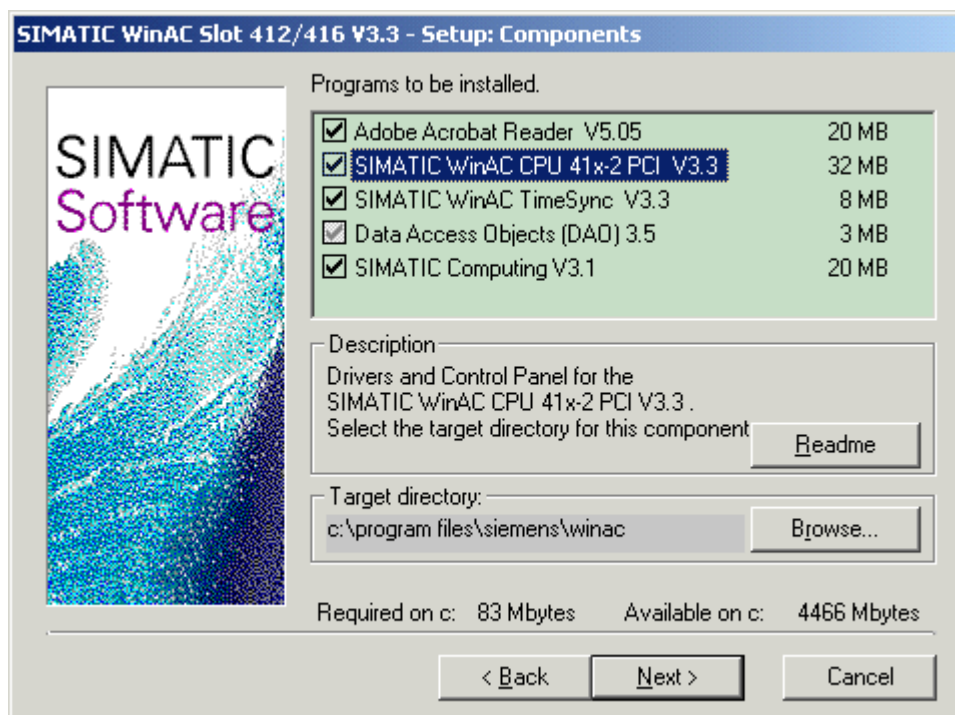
SIMATIC WinAC Slot 412/416 V3.3 - Setup: Components

SIMATIC
Software

Programs to be installed.

| | | |
|---|---|---|
| ☑ | Adobe Acrobat Reader V5.05 | 20 MB |
| ☑ | SIMATIC WinAC CPU 41x-2 PCI V3.3 | 32 MB |
| ☑ | SIMATIC WinAC TimeSync V3.3 | 8 MB |
| ☑ | Data Access Objects (DAO) 3.5 | 3 MB |
| ☑ | SIMATIC Computing V3.1 | 20 MB |

Description
Drivers and Control Panel for the SIMATIC WinAC CPU 41x-2 PCI V3.3 . Select the target directory for this component

Readme

Target directory:
c:\program files\siemens\winac

Browse...

Required on c: 83 Mbytes Available on c: 4466 Mbytes

< Back Next > Cancel